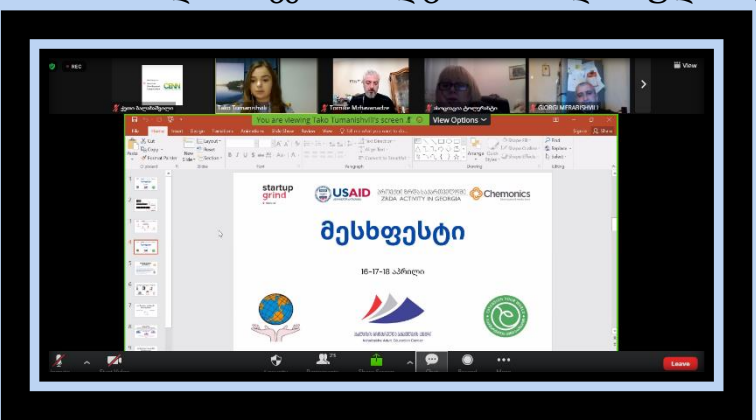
REC

View

Tako Tumanishvili

Tamar Mchavariani

GIORGI MEBARISHVILI

You are viewing Tako Tumanishvili's screen

View Options

File Home Insert Design Transitions Animations Slide Show Review View

Cut

Copy

Format Painter

Paste

New Slide

Layout

Reset

Section

Find

Replace

Select

startup grind

USAID

ZRDA ACTIVITY IN GEORGIA

Chemonics

მესხფესტი

16-17-18 აპრილი

Leave